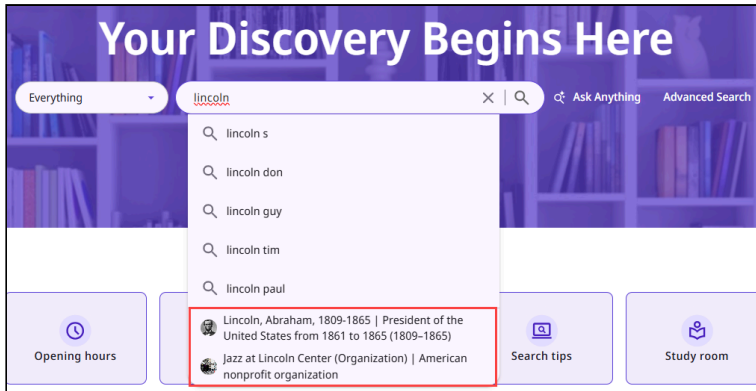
Your Discovery Begins Here

Everything

lincoln

Ask Anything

Advanced Search

lincoln s

lincoln don

lincoln guy

lincoln tim

lincoln paul

Lincoln, Abraham, 1809-1865 | President of the United States from 1861 to 1865 (1809–1865)

Jazz at Lincoln Center (Organization) | American nonprofit organization

Opening hours

Search tips

Study room